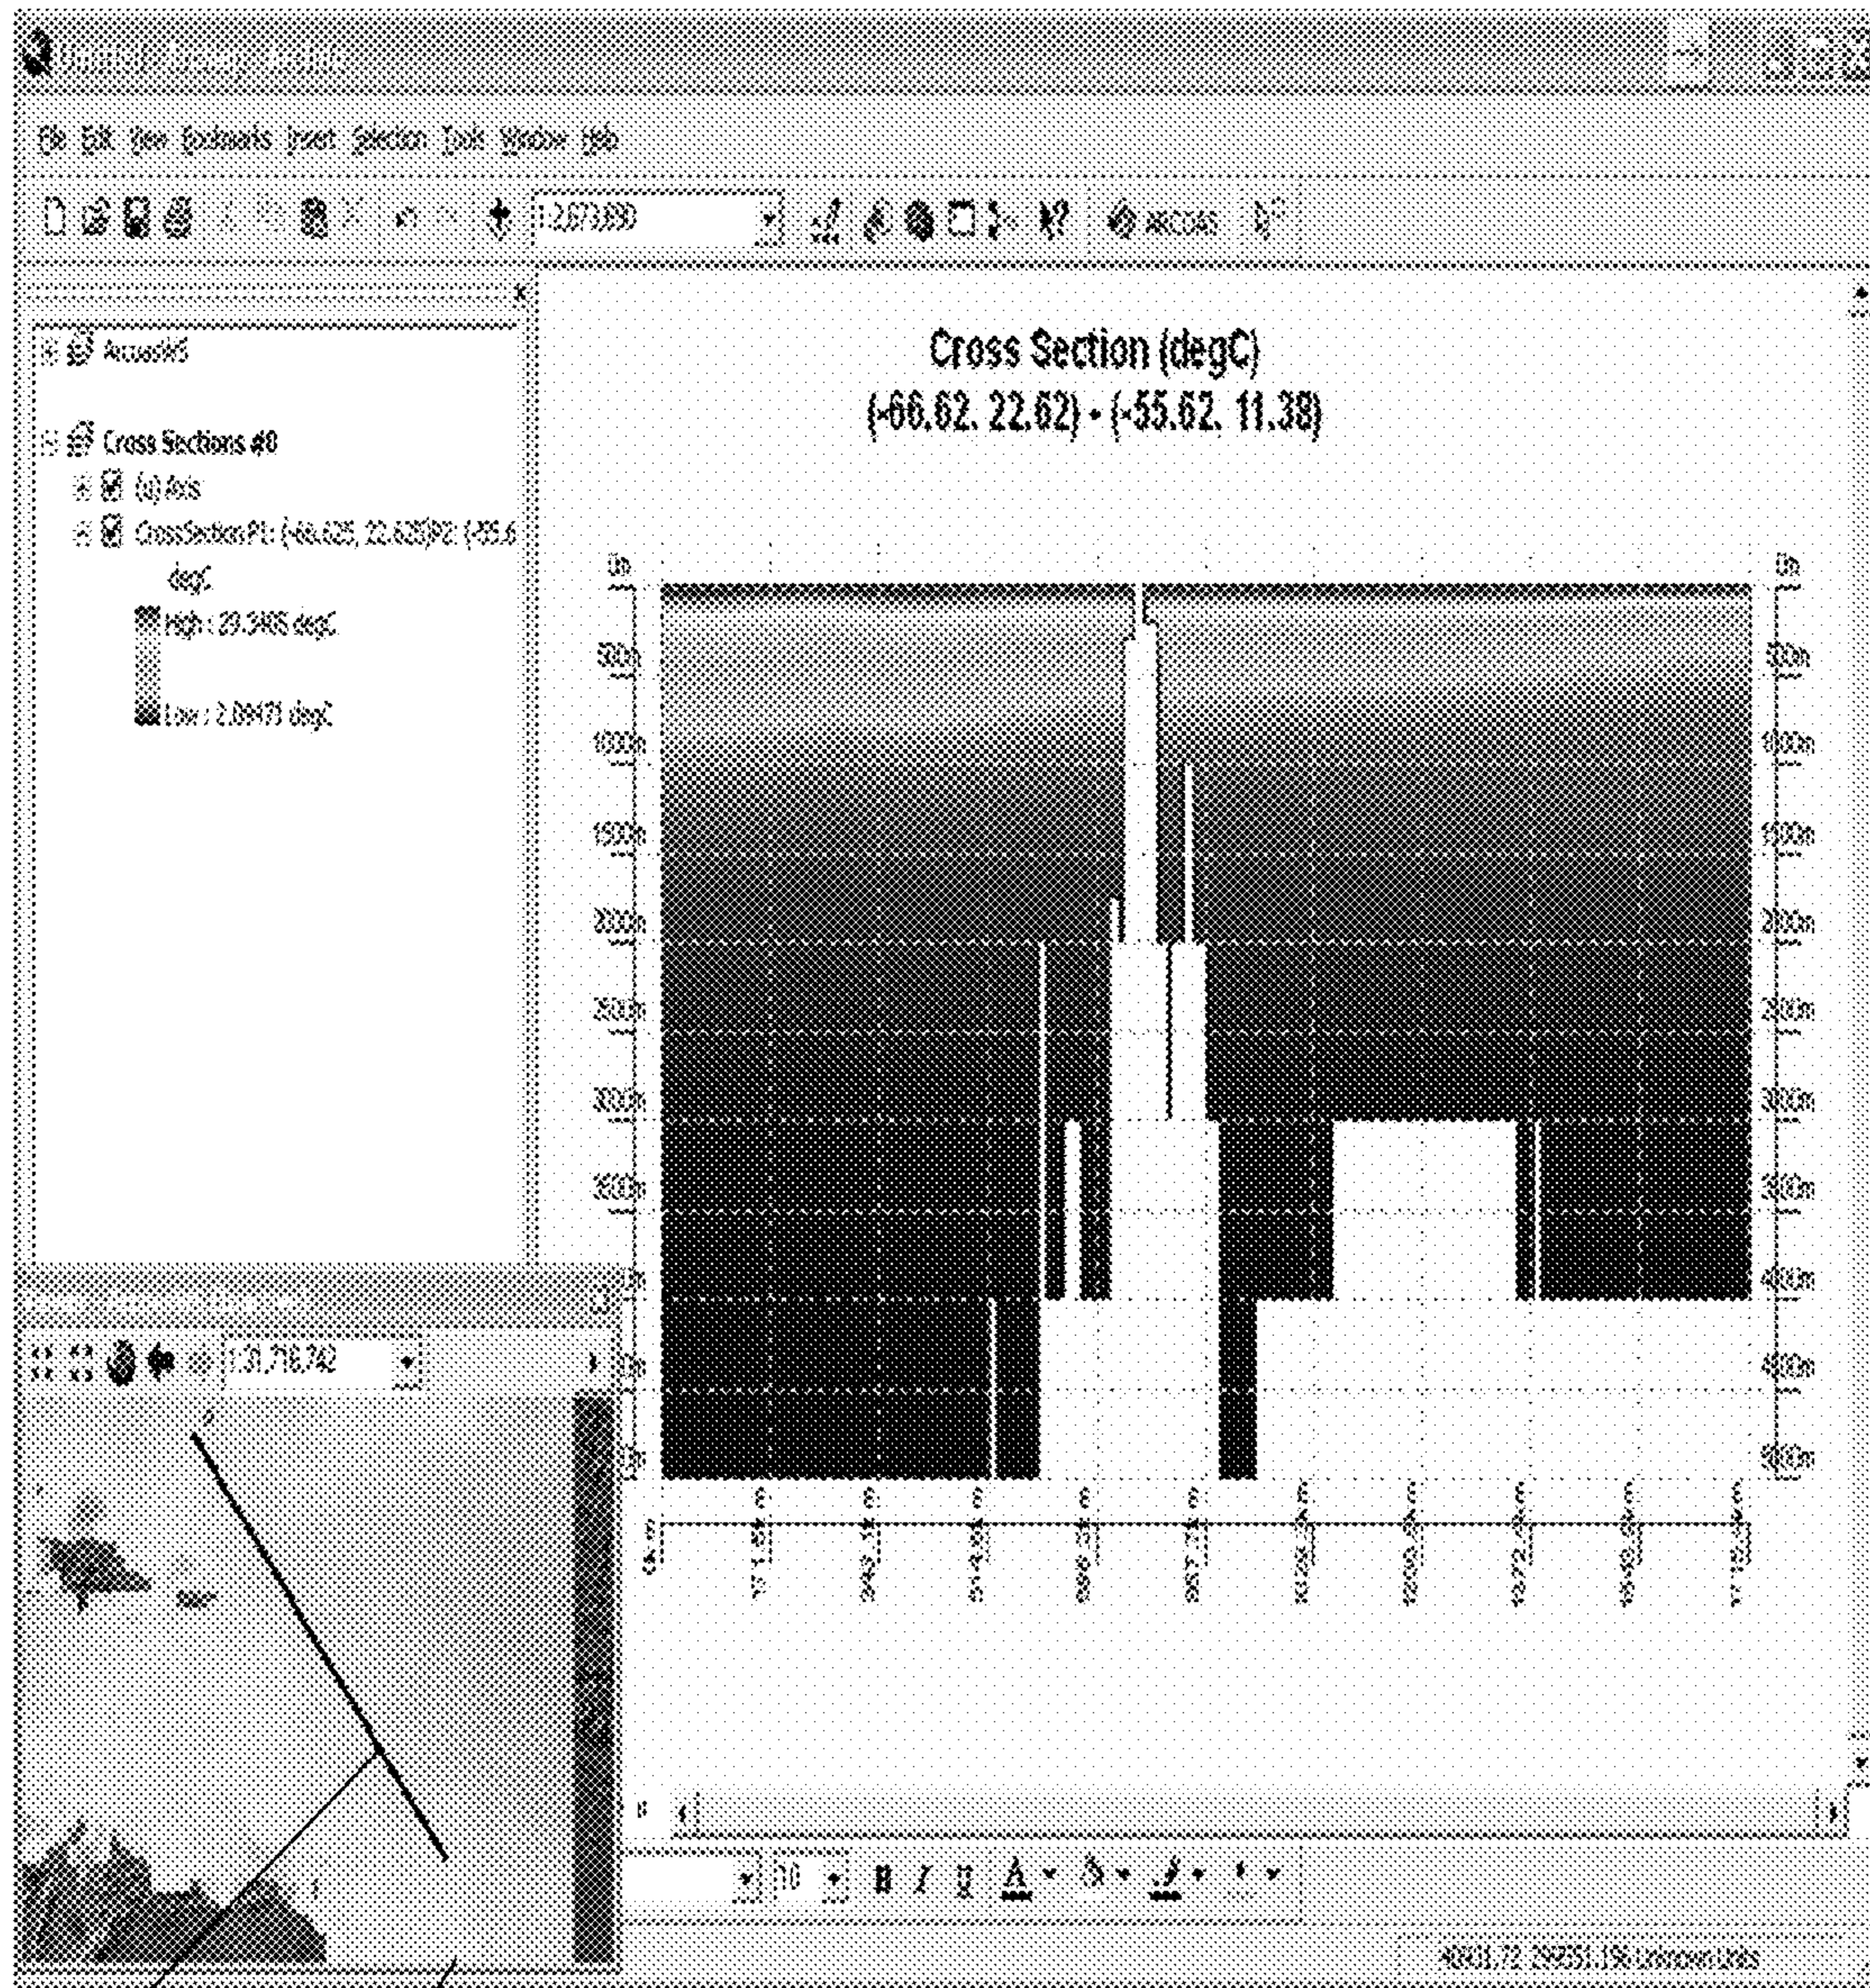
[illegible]

File Edit View Bookmarks Insert Selection Tools Window Help

1:2,073,830

ArcGIS

ArcGIS

Cross Sections #0

(a) Axis

CrossSection P1: (-66.625, 22.625)P2: (-55.6

degC

High : 29.3465 degC

Low : 2.09473 degC

Cross Section (degC)
(-66.62. 22.62) - (-55.62. 11.38)

0m

500m

1000m

1500m

2000m

2500m

3000m

3500m

4000m

4500m

5000m

0m

500m

1000m

1500m

2000m

2500m

3000m

3500m

4000m

4500m

5000m

1:31,716,742

10

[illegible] Unknown Units